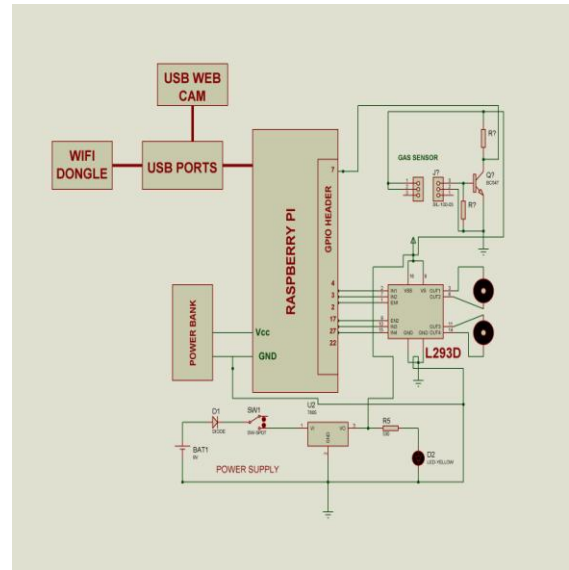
USB WEB CAM

WIFI DONGLE

USB PORTS

RASPBERRY PI

GPIO HEADER

7

GAS SENSOR

J7

SIL-100-03

R?

R?

Q?

BC547

4

3

2

17

27

22

IN1

IN2

EN1

EN2

IN3

IN4

VSS

VS

OUT1

OUT2

OUT3

OUT4

GND

L293D

POWER BANK

Vcc

GND

U2

7805

D1

DIODE

SW1

SW-SPDT

VI

VO

GND

R5

100

D2

LED-YELLOW

BAT1

9V

POWER SUPPLY